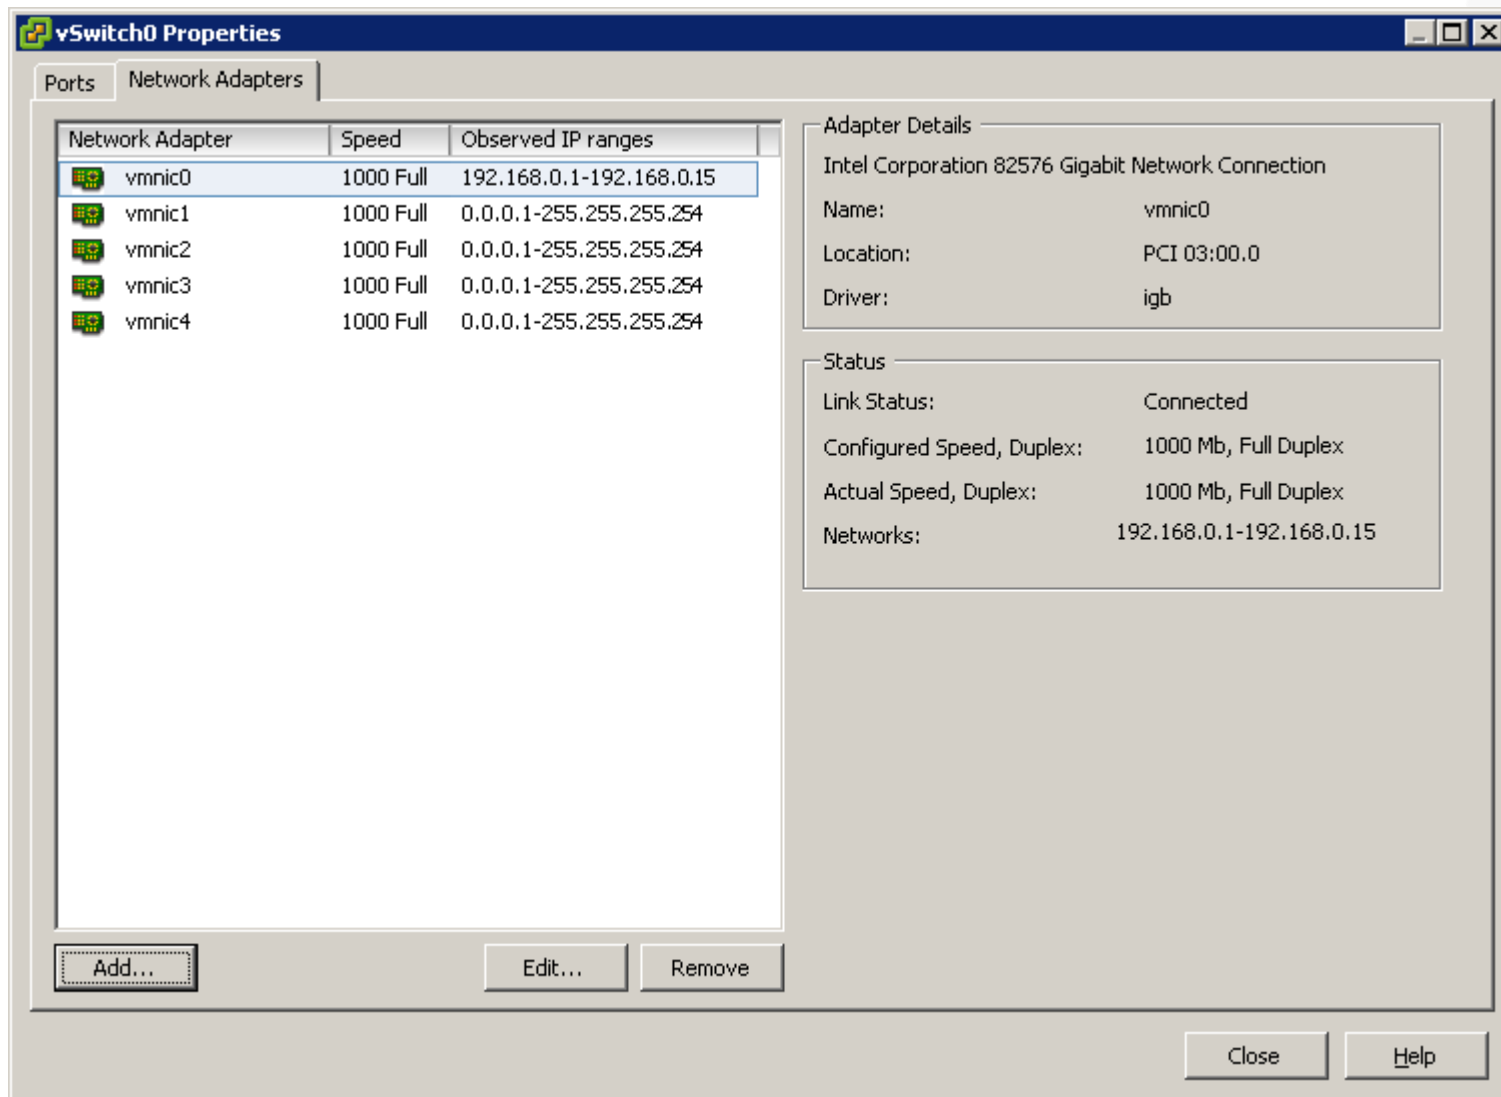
vSwitch0 Properties

Ports
Network Adapters

| Network Adapter | Speed | Observed IP ranges |
|---|---|---|
| vmnic0 | 1000 Full | 192.168.0.1-192.168.0.15 |
| vmnic1 | 1000 Full | 0.0.0.1-255.255.255.254 |
| vmnic2 | 1000 Full | 0.0.0.1-255.255.255.254 |
| vmnic3 | 1000 Full | 0.0.0.1-255.255.255.254 |
| vmnic4 | 1000 Full | 0.0.0.1-255.255.255.254 |

Adapter Details
Intel Corporation 82576 Gigabit Network Connection
Name: vmnic0
Location: PCI 03:00.0
Driver: igb

Status
Link Status: Connected
Configured Speed, Duplex: 1000 Mb, Full Duplex
Actual Speed, Duplex: 1000 Mb, Full Duplex
Networks: 192.168.0.1-192.168.0.15

Add...
Edit...
Remove

Close
Help